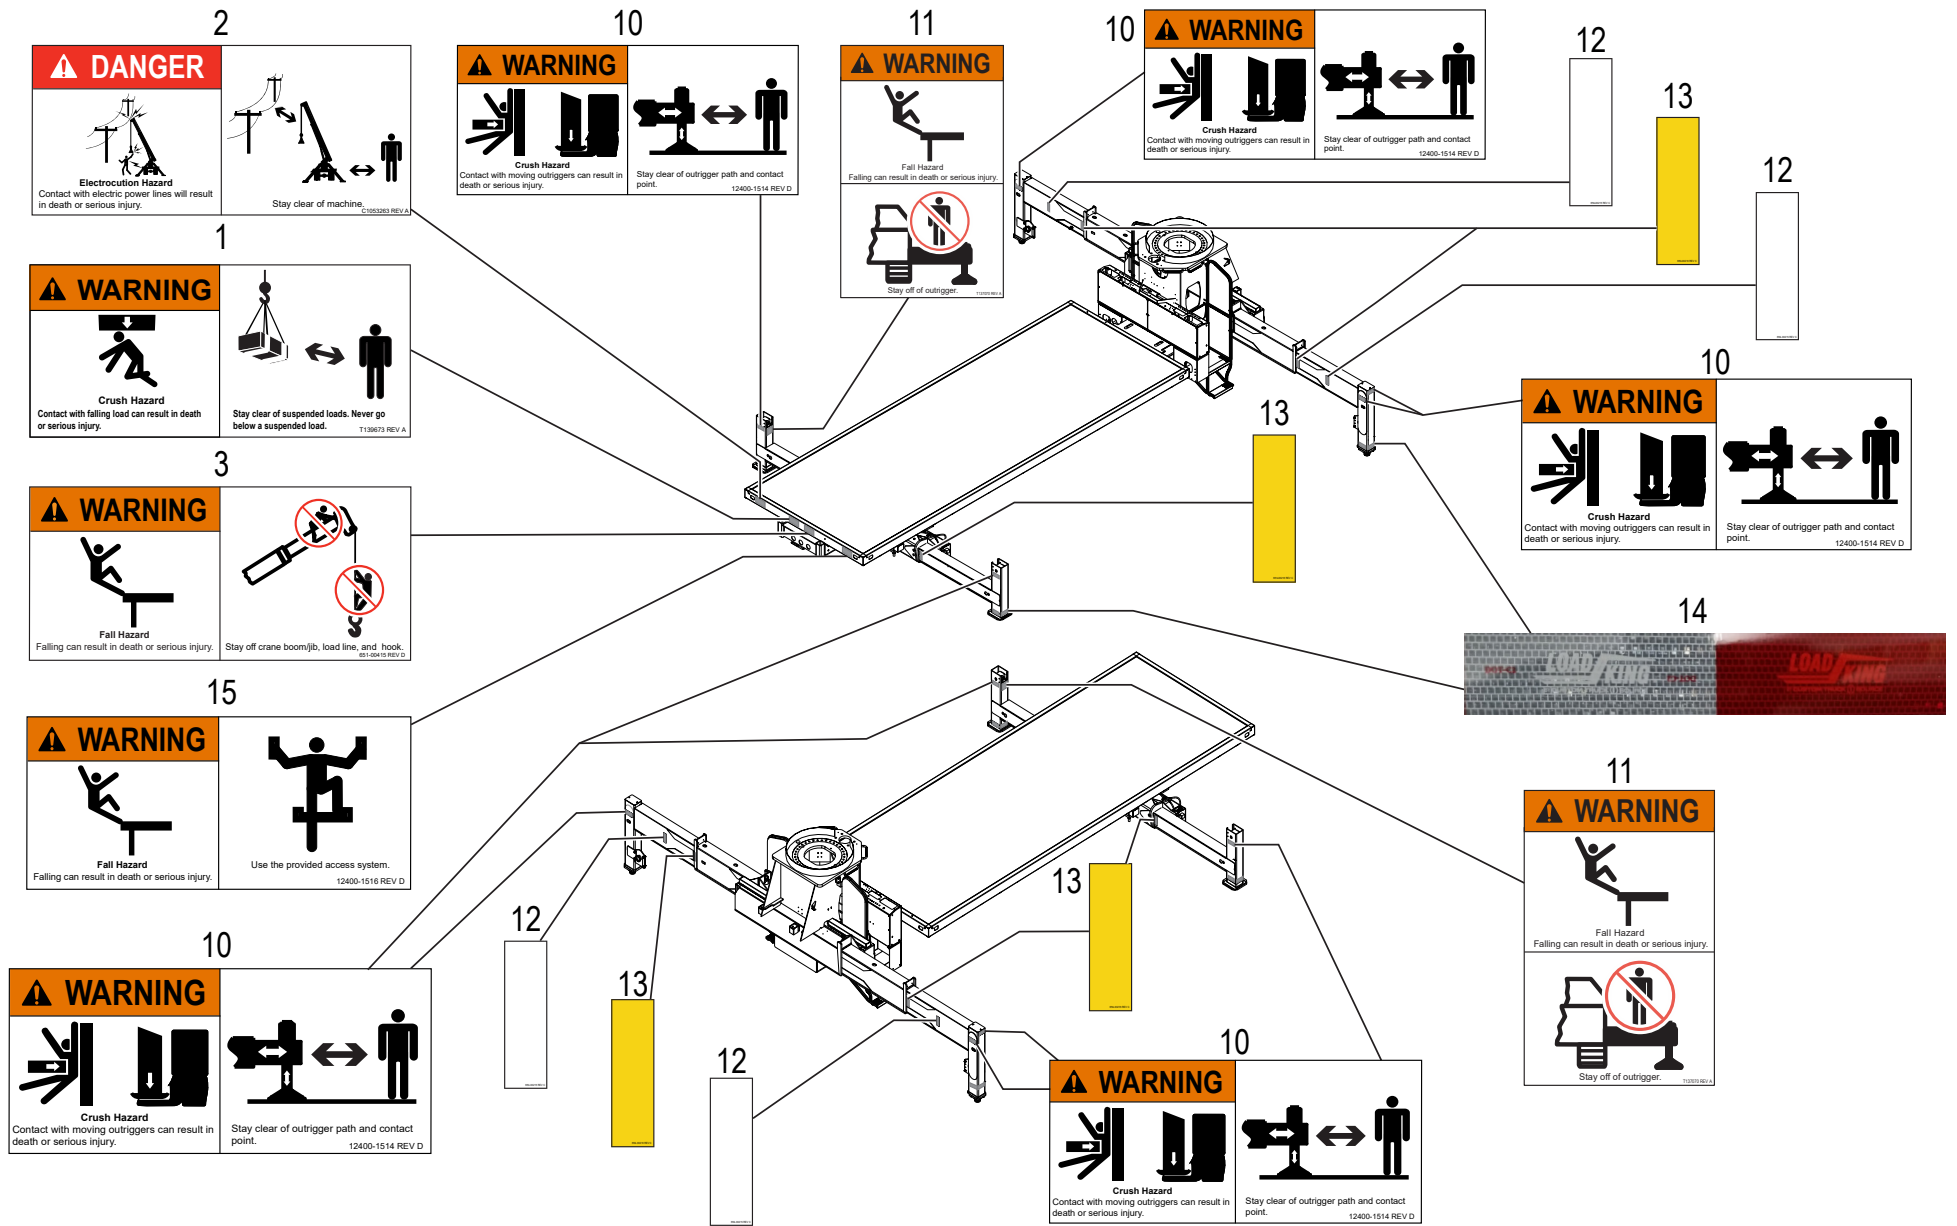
2

DANGER

Electrocution Hazard
Contact with electric power lines will result in death or serious injury.

Stay clear of machine.
C1053263 REV A

10

WARNING

Crush Hazard
Contact with moving outriggers can result in death or serious injury.

Stay clear of outrigger path and contact point.
12400-1514 REV D

11

WARNING

Fall Hazard
Falling can result in death or serious injury.

Stay off of outrigger.
T13703 REV A

10

WARNING

Crush Hazard
Contact with moving outriggers can result in death or serious injury.

Stay clear of outrigger path and contact point.
12400-1514 REV D

12

13

12

1

WARNING

Crush Hazard
Contact with falling load can result in death or serious injury.

Stay clear of suspended loads. Never go below a suspended load.
T139673 REV A

10

WARNING

Crush Hazard
Contact with moving outriggers can result in death or serious injury.

Stay clear of outrigger path and contact point.
12400-1514 REV D

3

WARNING

Fall Hazard
Falling can result in death or serious injury.

Stay off crane boom/jib, load line, and hook.
651-00415 REV D

13

14

LOAD KING

LOAD KING

15

WARNING

Fall Hazard
Falling can result in death or serious injury.

Use the provided access system.
12400-1516 REV D

11

WARNING

Fall Hazard
Falling can result in death or serious injury.

Stay off of outrigger.
T13703 REV A

12

13

13

10

WARNING

Crush Hazard
Contact with moving outriggers can result in death or serious injury.

Stay clear of outrigger path and contact point.
12400-1514 REV D

12

10

WARNING

Crush Hazard
Contact with moving outriggers can result in death or serious injury.

Stay clear of outrigger path and contact point.
12400-1514 REV D